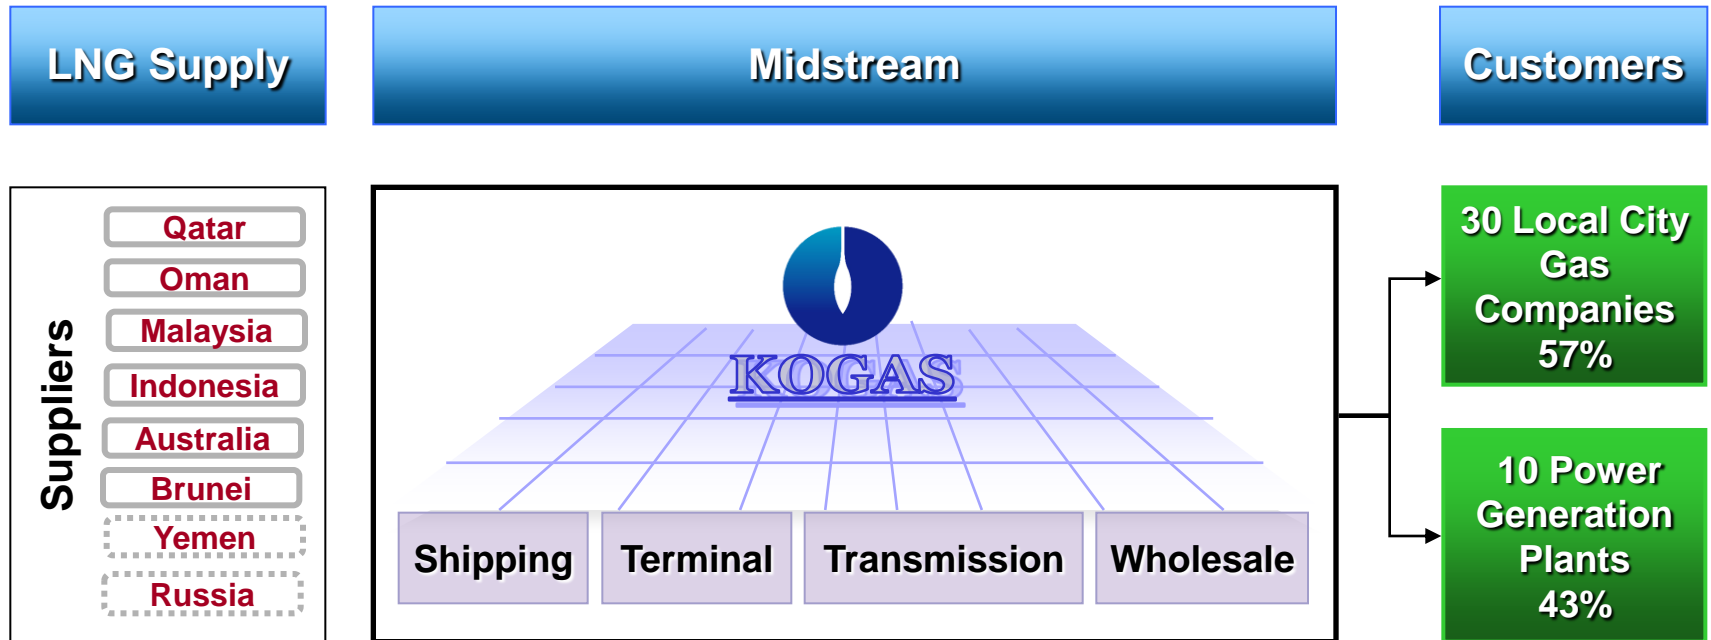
LNG Supply

Midstream

Customers

Suppliers

Qatar

Oman

Malaysia

Indonesia

Australia

Brunei

Yemen

Russia

KOGAS

Shipping

Terminal

Transmission

Wholesale

30 Local City Gas Companies 57%

10 Power Generation Plants 43%